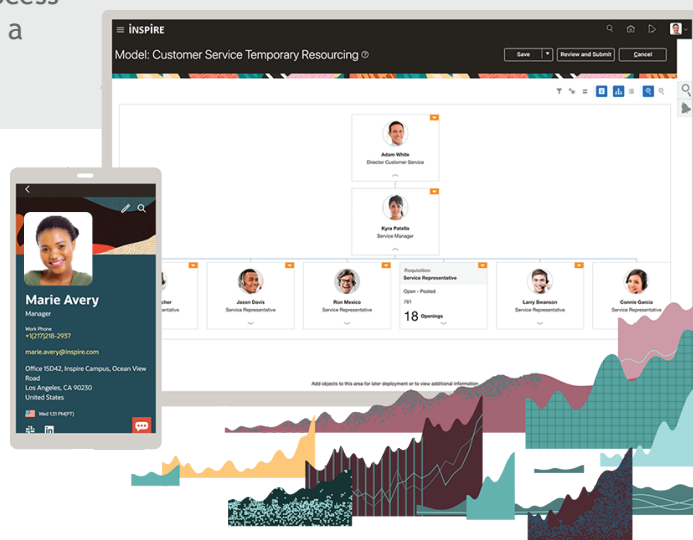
ocess
a

INSPIRE

Model: Customer Service Temporary Resourcing

Save
Review and Submit
Cancel

Adam White
Director Customer Service

Kyra Patello
Service Manager

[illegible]cher
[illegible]resentative

Jason Davis
Service Representative

Ron Mexico
Service Representative

Requisition
Service Representative
Open - Posted
761
18 Openings

Larry Swanson
Service Representative

Connie Garcia
Service Representative

Add objects to this area for later deployment or to view additional information

Marie Avery
Manager

Work Phone
+1(217)218-2937

marie.avery@inspire.com

Office 15D42, Inspire Campus, Ocean View Road
Los Angeles, CA 90230
United States

Wed 1:31 PM(PT)